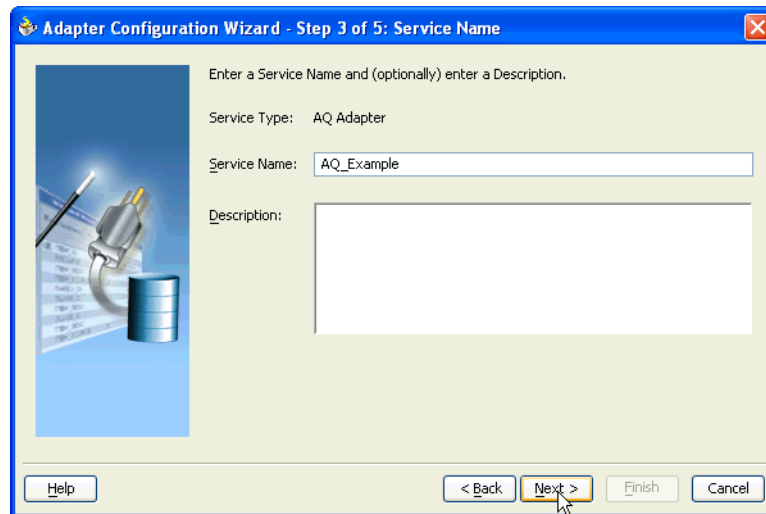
Adapter Configuration Wizard - Step 3 of 5: Service Name

Enter a Service Name and (optionally) enter a Description.

Service Type: AQ Adapter

Service Name: AQ_Example

Description:

Help

< Back

Next >

Finish

Cancel